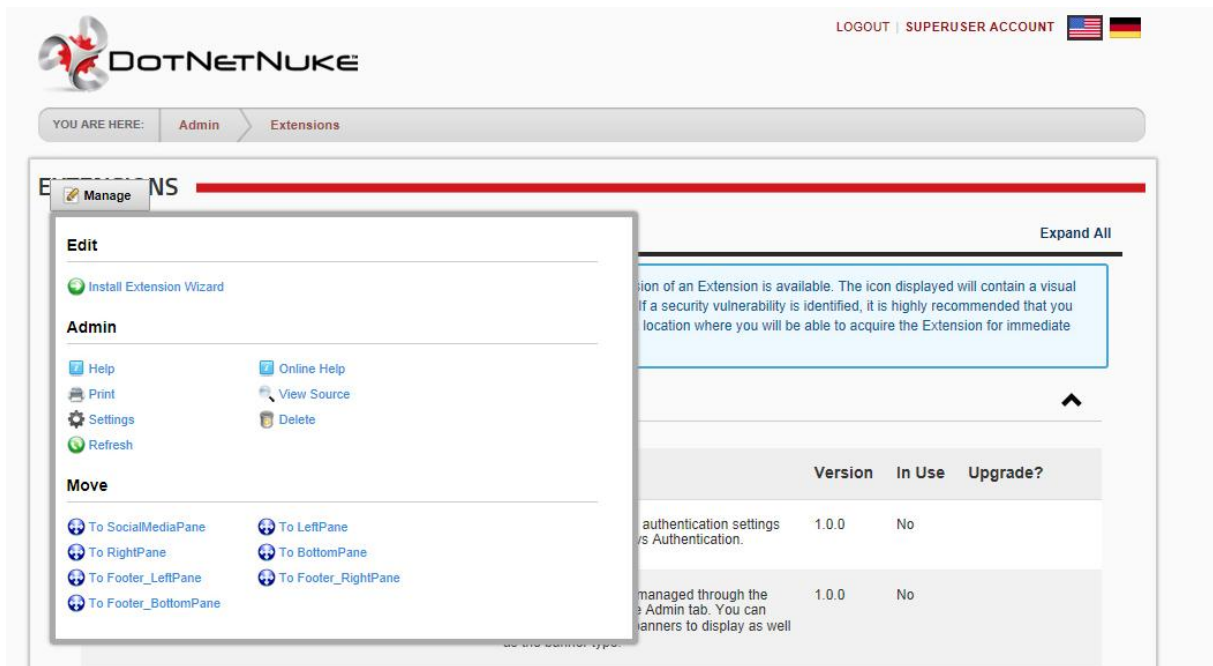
LOGOUT | SUPERUSER ACCOUNT

DOTNETNUKE

YOU ARE HERE: Admin Extensions

E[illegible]NS

Manage

Expand All

Edit

Install Extension Wizard

Admin

Help
Online Help
Print
View Source
Settings
Delete
Refresh

Move

To SocialMediaPane
To LeftPane
To RightPane
To BottomPane
To Footer_LeftPane
To Footer_RightPane
To Footer_BottomPane

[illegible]sion of an Extension is available. The icon displayed will contain a visual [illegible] If a security vulnerability is identified, it is highly recommended that you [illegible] location where you will be able to acquire the Extension for immediate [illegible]

Version | In Use | Upgrade?

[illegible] authentication settings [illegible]s Authentication. 1.0.0 No

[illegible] managed through the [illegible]e Admin tab. You can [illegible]anners to display as well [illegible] 1.0.0 No